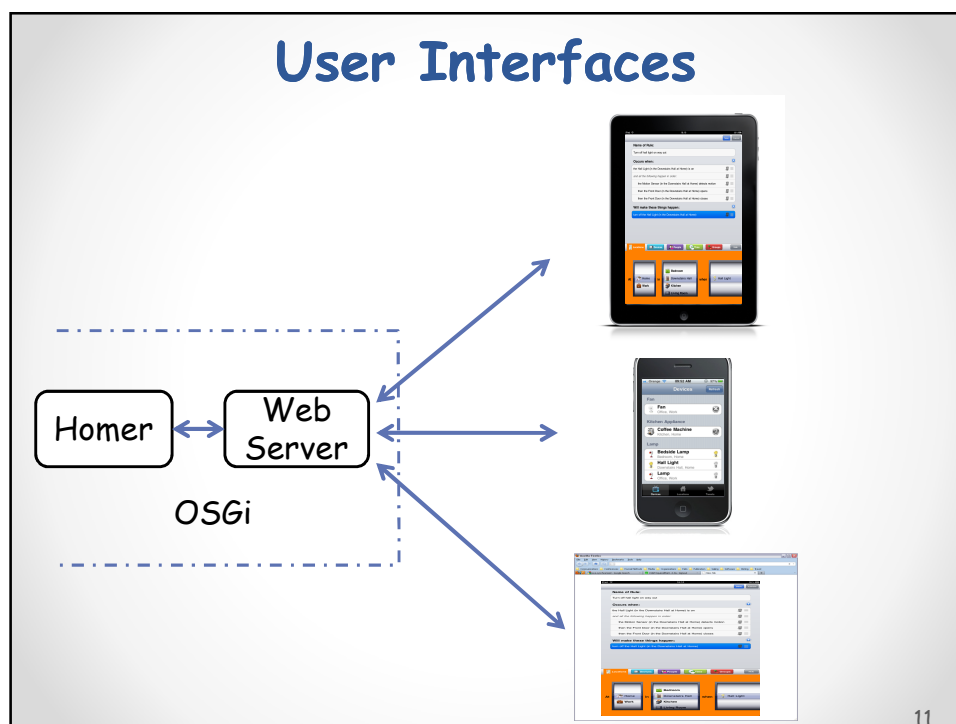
User Interfaces

Homer

Web Server

OSGi

Name of Rule:

Occurs when:

Will make these things happen:

Fan

Kitchen Appliance

Coffee Machine

Lamp

Bedside Lamp

Hall Light

Lamp

Devices

Name of Rule:

Occurs when:

Will make these things happen:

11